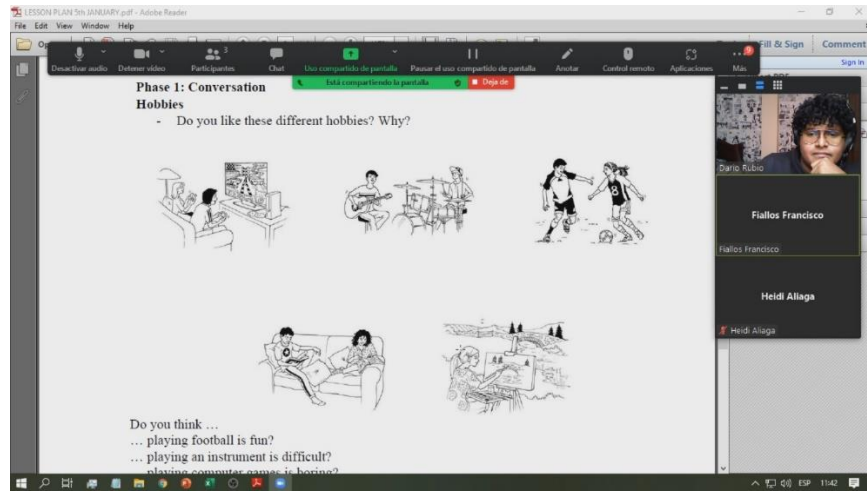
LESSON PLAN 5th JANUARY.pdf - Adobe Reader
File Edit View Window Help

Desactivar audio Detener video Participantes 3 Chat Uso compartido de pantalla Pausar el uso compartido de pantalla Anotar Control remoto Aplicaciones Más

Está compartiendo la pantalla Deje de

Fill & Sign Comment
Sign In

Phase 1: Conversation
Hobbies
- Do you like these different hobbies? Why?

8

Do you think …
… playing football is fun?
… playing an instrument is difficult?
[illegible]

Dario Rubio
Fiallos Francisco
Fiallos Francisco
Heidi Aliaga
Heidi Aliaga

ESP 11:42